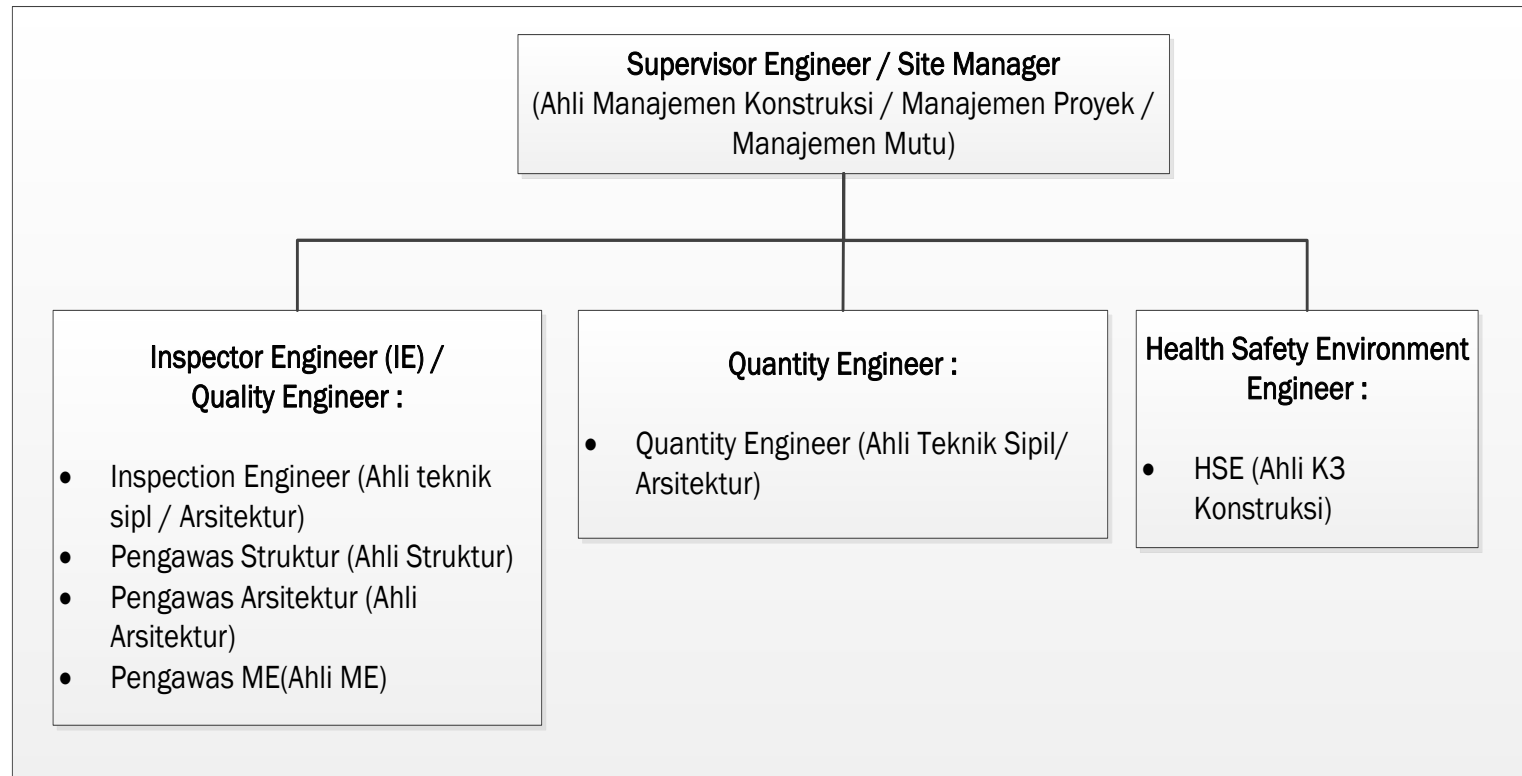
Supervisor Engineer / Site Manager
(Ahli Manajemen Konstruksi / Manajemen Proyek / Manajemen Mutu)

Inspector Engineer (IE) / Quality Engineer :

- Inspection Engineer (Ahli teknik sipl / Arsitektur)
- Pengawas Struktur (Ahli Struktur)
- Pengawas Arsitektur (Ahli Arsitektur)
- Pengawas ME(Ahli ME)

Quantity Engineer :

- Quantity Engineer (Ahli Teknik Sipil/ Arsitektur)

Health Safety Environment Engineer :

- HSE (Ahli K3 Konstruksi)